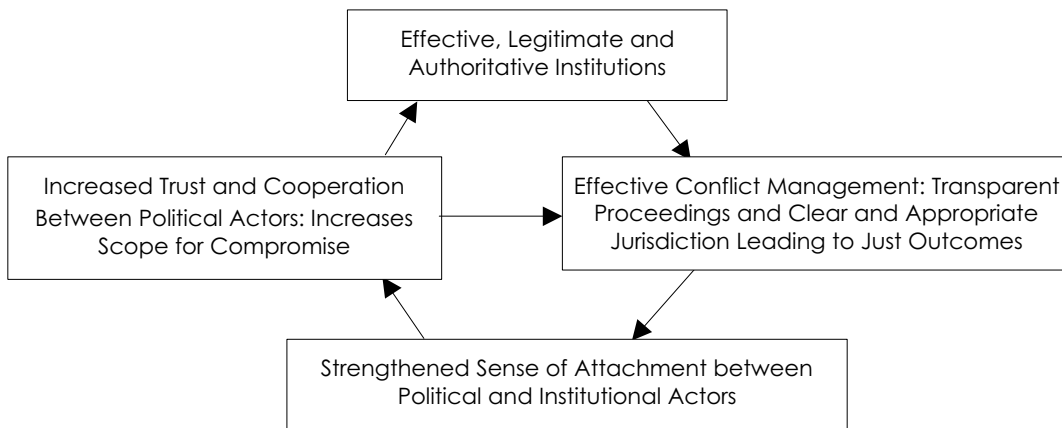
Effective, Legitimate and Authoritative Institutions

Increased Trust and Cooperation Between Political Actors: Increases Scope for Compromise

Effective Conflict Management: Transparent Proceedings and Clear and Appropriate Jurisdiction Leading to Just Outcomes

Strengthened Sense of Attachment between Political and Institutional Actors